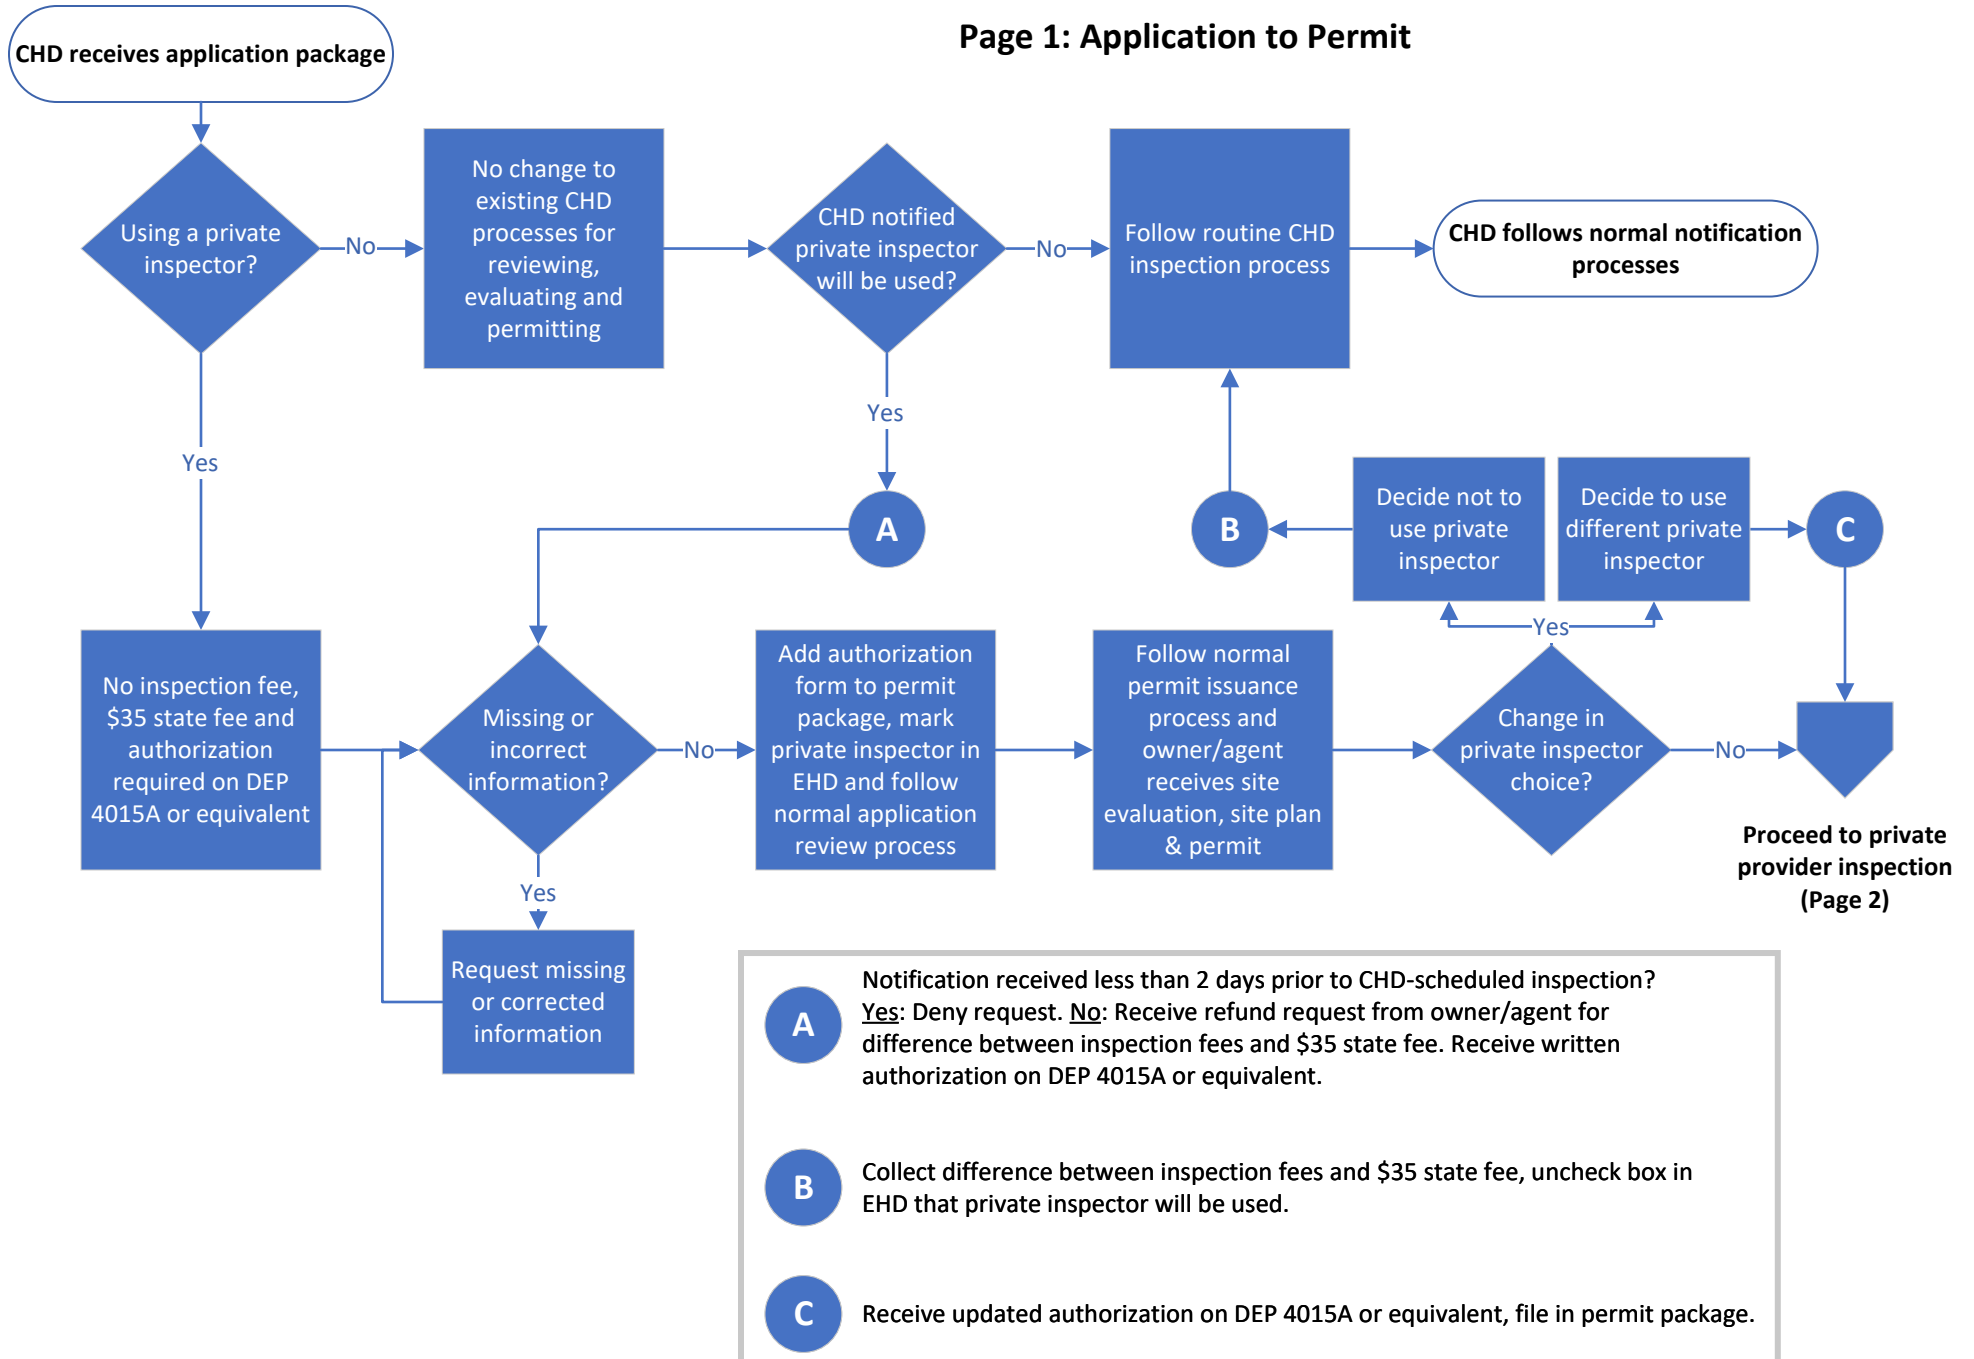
Page 1: Application to Permit

CHD receives application package

Using a private inspector?

No

No change to existing CHD processes for reviewing, evaluating and permitting

CHD notified private inspector will be used?

No

Follow routine CHD inspection process

CHD follows normal notification processes

Yes

Yes

A

B

Decide not to use private inspector

Decide to use different private inspector

C

Yes

No inspection fee, $35 state fee and authorization required on DEP 4015A or equivalent

Missing or incorrect information?

No

Add authorization form to permit package, mark private inspector in EHD and follow normal application review process

Follow normal permit issuance process and owner/agent receives site evaluation, site plan & permit

Change in private inspector choice?

No

Proceed to private provider inspection (Page 2)

Yes

Request missing or corrected information

A Notification received less than 2 days prior to CHD-scheduled inspection? Yes: Deny request. No: Receive refund request from owner/agent for difference between inspection fees and $35 state fee. Receive written authorization on DEP 4015A or equivalent.

B Collect difference between inspection fees and $35 state fee, uncheck box in EHD that private inspector will be used.

C Receive updated authorization on DEP 4015A or equivalent, file in permit package.